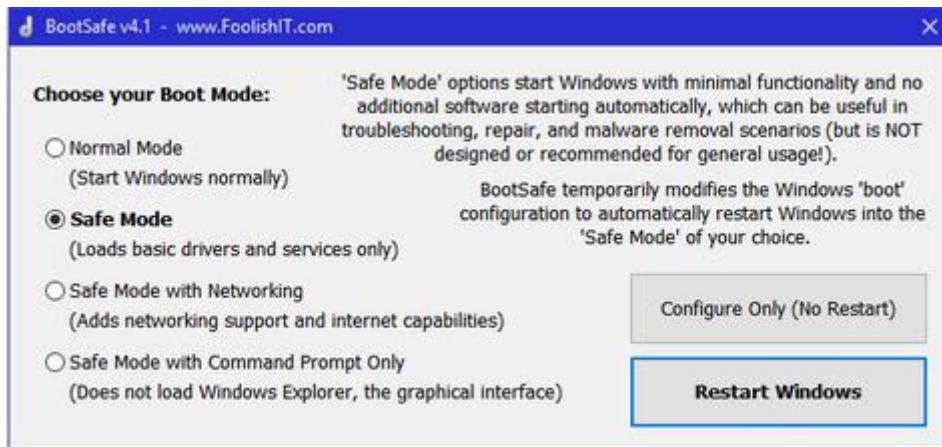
BootSafe v4.1 - www.FoolishIT.com

Choose your Boot Mode:

'Safe Mode' options start Windows with minimal functionality and no additional software starting automatically, which can be useful in troubleshooting, repair, and malware removal scenarios (but is NOT designed or recommended for general usage!).

BootSafe temporarily modifies the Windows 'boot' configuration to automatically restart Windows into the 'Safe Mode' of your choice.

Normal Mode
(Start Windows normally)

Safe Mode
(Loads basic drivers and services only)

Safe Mode with Networking
(Adds networking support and internet capabilities)

Safe Mode with Command Prompt Only
(Does not load Windows Explorer, the graphical interface)

Configure Only (No Restart)

Restart Windows